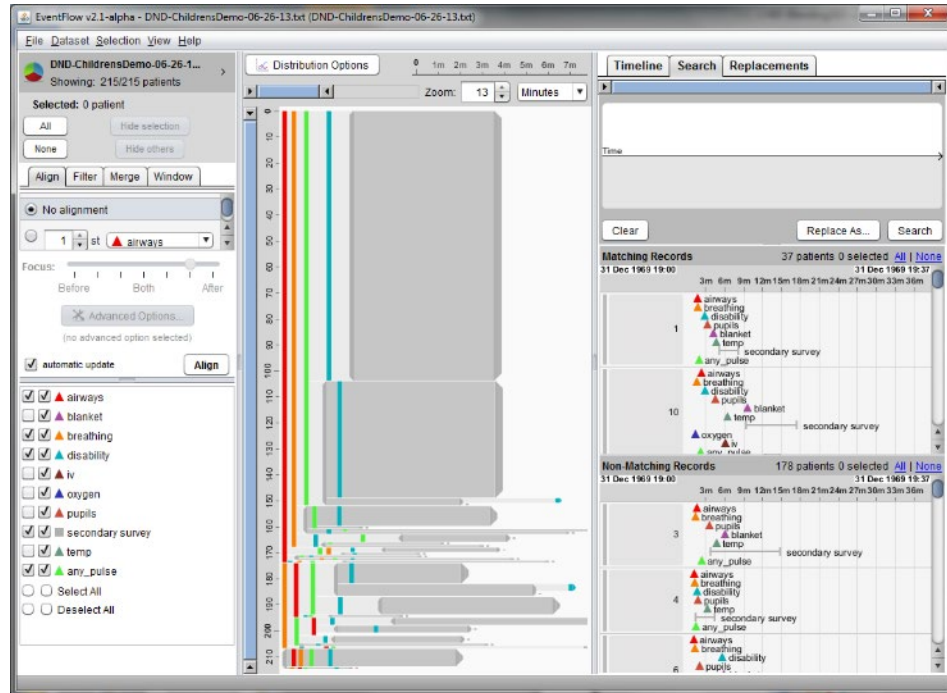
EventFlow v2.1-alpha - DND-ChildrensDemo-06-26-13.txt (DND-ChildrensDemo-06-26-13.txt)

File Dataset Selection View Help

DND-ChildrensDemo-06-26-1...
Showing: 215/215 patients

Selected: 0 patient

All Hide selection
None Hide others

Align Filter Merge Window

No alignment

1 st airways

Focus:
Before Both After

Advanced Options...
(no advanced option selected)

automatic update Align

airways
blanket
breathing
disability
iv
oxygen
pupils
secondary survey
temp
any_pulse
Select All
Deselect All

Distribution Options

0 1m 2m 3m 4m 5m 6m 7m

Zoom: 13 Minutes

0 10 20 30 40 50 60 70 80 90 100 110 120 130 140 150 160 170 180 190 200 210

Timeline Search Replacements

Time

Clear Replace As... Search

Matching Records 37 patients 0 selected All | None
31 Dec 1969 19:00 31 Dec 1969 19:37
3m 6m 9m 12m 15m 18m 21m 24m 27m 30m 33m 36m

1
airways
breathing
disability
pupils
blanket
temp
secondary survey
any_pulse

10
airways
breathing
disability
pupils
blanket
temp
secondary survey
oxygen
iv
any_pulse

Non-Matching Records 178 patients 0 selected All | None
31 Dec 1969 19:00 31 Dec 1969 19:37
3m 6m 9m 12m 15m 18m 21m 24m 27m 30m 33m 36m

3
airways
breathing
pupils
blanket
temp
secondary survey
any_pulse

4
airways
breathing
disability
pupils
temp
secondary survey
any_pulse

6
airways
breathing
disability
pupils